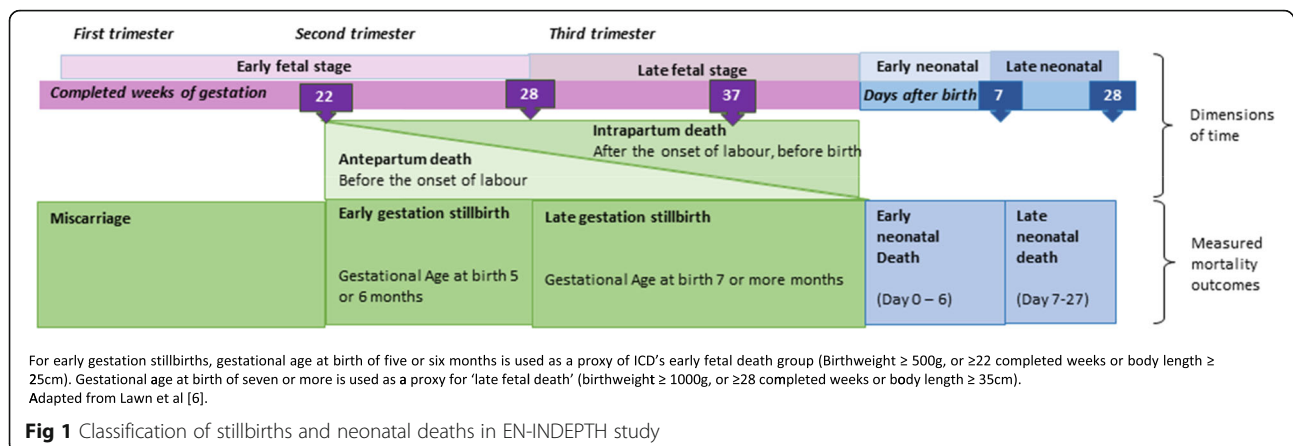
First trimester
Second trimester
Third trimester

Early fetal stage
Late fetal stage
Early neonatal
Late neonatal

Completed weeks of gestation
22
28
37
Days after birth
7
28

Dimensions of time

Intrapartum death
After the onset of labour, before birth

Antepartum death
Before the onset of labour

Miscarriage

Early gestation stillbirth

Gestational Age at birth 5 or 6 months

Late gestation stillbirth

Gestational Age at birth 7 or more months

Early neonatal Death

(Day 0 – 6)

Late neonatal death

(Day 7-27)

Measured mortality outcomes

For early gestation stillbirths, gestational age at birth of five or six months is used as a proxy of ICD's early fetal death group (Birthweight ≥ 500g, or ≥22 completed weeks or body length ≥ 25cm). Gestational age at birth of seven or more is used as a proxy for 'late fetal death' (birthweight ≥ 1000g, or ≥28 completed weeks or body length ≥ 35cm).
Adapted from Lawn et al [6].

Fig 1 Classification of stillbirths and neonatal deaths in EN-INDEPTH study